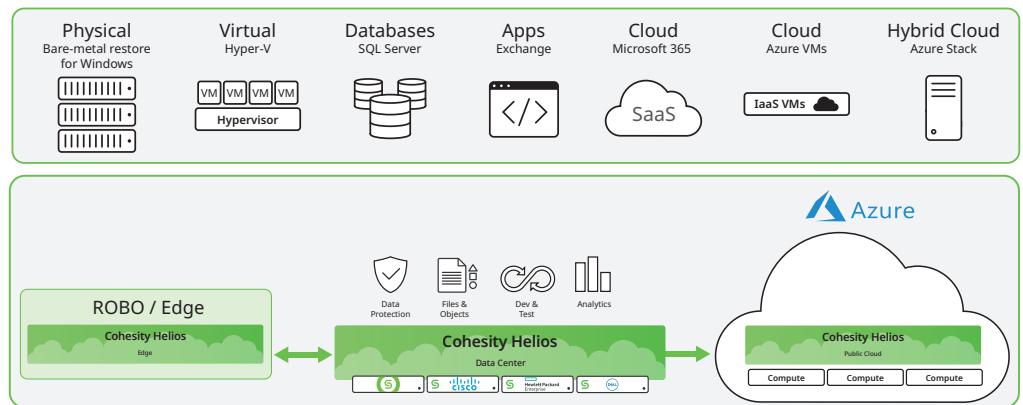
Physical
Bare-metal restore for Windows

Virtual
Hyper-V

VM VM VM VM
Hypervisor

Databases
SQL Server

Apps
Exchange

Cloud
Microsoft 365

SaaS

Cloud
Azure VMs

IaaS VMs

Hybrid Cloud
Azure Stack

Azure

Data Protection

Files & Objects

Dev & Test

Analytics

ROBO / Edge

Cohesity Helios
Edge

Cohesity Helios
Data Center

cisco

Hewlett Packard Enterprise

DELL

Cohesity Helios
Public Cloud

Compute

Compute

Compute